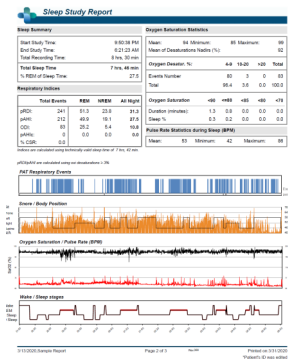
Sleep Study Report

Sleep Summary

| Start Study Time: | 9:50:38 PM |
|---|---|
| End Study Time: | 6:21:23 AM |
| Total Recording Time: | 8 hrs, 30 min |
| Total Sleep Time | 7 hrs, 46 min |
| % REM of Sleep Time | 27.5 |

Respiratory Indices

| | Total Events | REM | NREM | All Night |
|---|---|---|---|---|
| pRDI: | 241 | 51.3 | 23.8 | 31.3 |
| pAHI: | 212 | 49.9 | 19.1 | 27.5 |
| ODI: | 80 | 25.2 | 5.4 | 10.8 |
| pAHIc: | 0 | 0.0 | 0.0 | 0.0 |
| % CSR: | 0.0 | | | |

Indices are calculated using technically valid sleep time of 7 hrs, 42 min.

pRDI/pAHI are calculated using oxi desaturations ≥ 3%

Oxygen Saturation Statistics

| Mean: | 94 | Minimum: | 85 | Maximum: | 99 |
|---|---|---|---|---|---|
| Mean of Desaturations Nadirs (%): | | | | | 92 |

| Oxygen Desatur. %: | 4-9 | 10-20 | >20 | Total |
|---|---|---|---|---|
| Events Number | 80 | 0 | 0 | 80 |
| Total | 96.4 | 3.6 | 0.0 | 100.0 |

| Oxygen Saturation | <90 | <88 | <85 | <80 | <70 |
|---|---|---|---|---|---|
| Duration (minutes): | 1.3 | 0.8 | 0.0 | 0.0 | 0.0 |
| Sleep % | 0.3 | 0.2 | 0.0 | 0.0 | 0.0 |

Pulse Rate Statistics during Sleep (BPM)

| Mean: | 53 | Minimum: | 42 | Maximum: | 86 |
|---|---|---|---|---|---|

PAT Respiratory Events

Snore / Body Position

Oxygen Saturation / Pulse Rate (BPM)

Wake / Sleep stages

Wake
REM
Light Sleep
Deep Sleep

3/13/2020 Sample Report Page 2 of 3 Printed on: 3/31/2020
Patient's ID was added